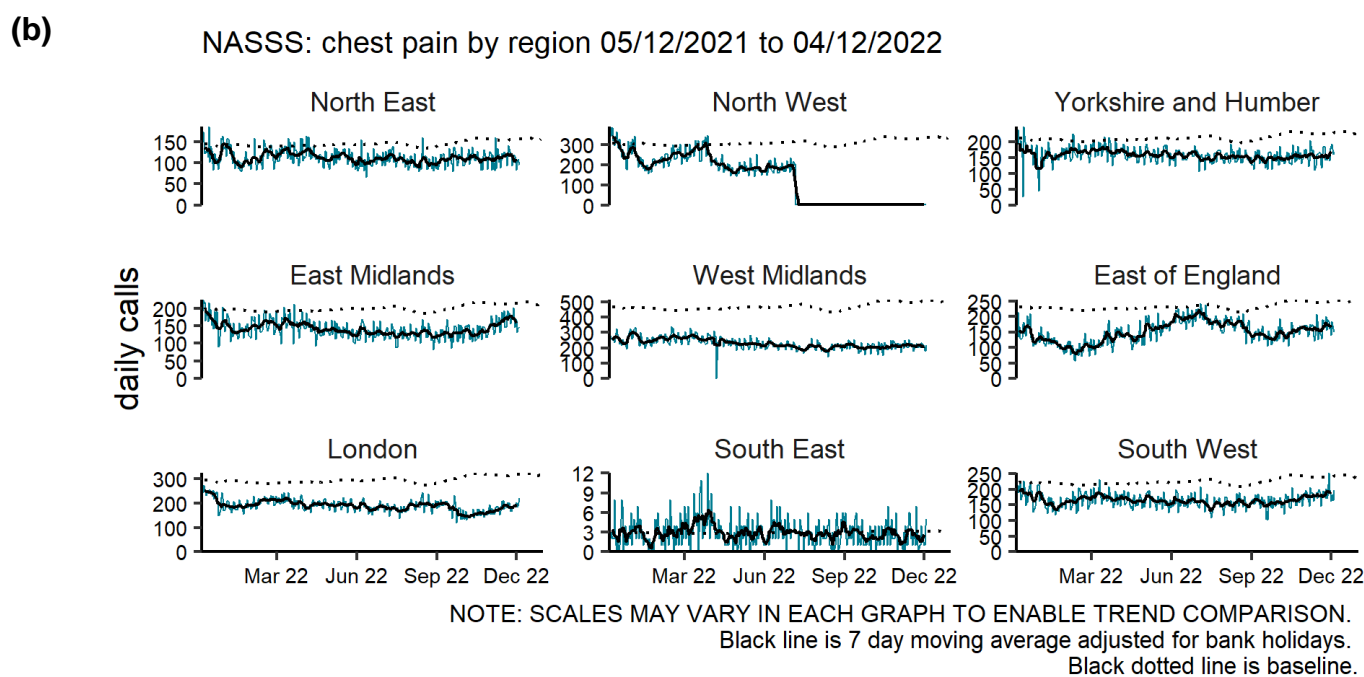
(b)

NASSS: chest pain by region 05/12/2021 to 04/12/2022

daily calls

North East
150
100
50
0

North West
300
200
100
0

Yorkshire and Humber
200
150
100
50
0

East Midlands
200
150
100
50
0

West Midlands
500
400
300
200
100
0

East of England
250
200
150
100
50
0

London
300
200
100
0
Mar 22 Jun 22 Sep 22 Dec 22

South East
12
9
6
3
0
Mar 22 Jun 22 Sep 22 Dec 22

South West
250
200
150
100
50
0
Mar 22 Jun 22 Sep 22 Dec 22

NOTE: SCALES MAY VARY IN EACH GRAPH TO ENABLE TREND COMPARISON.
Black line is 7 day moving average adjusted for bank holidays.
Black dotted line is baseline.